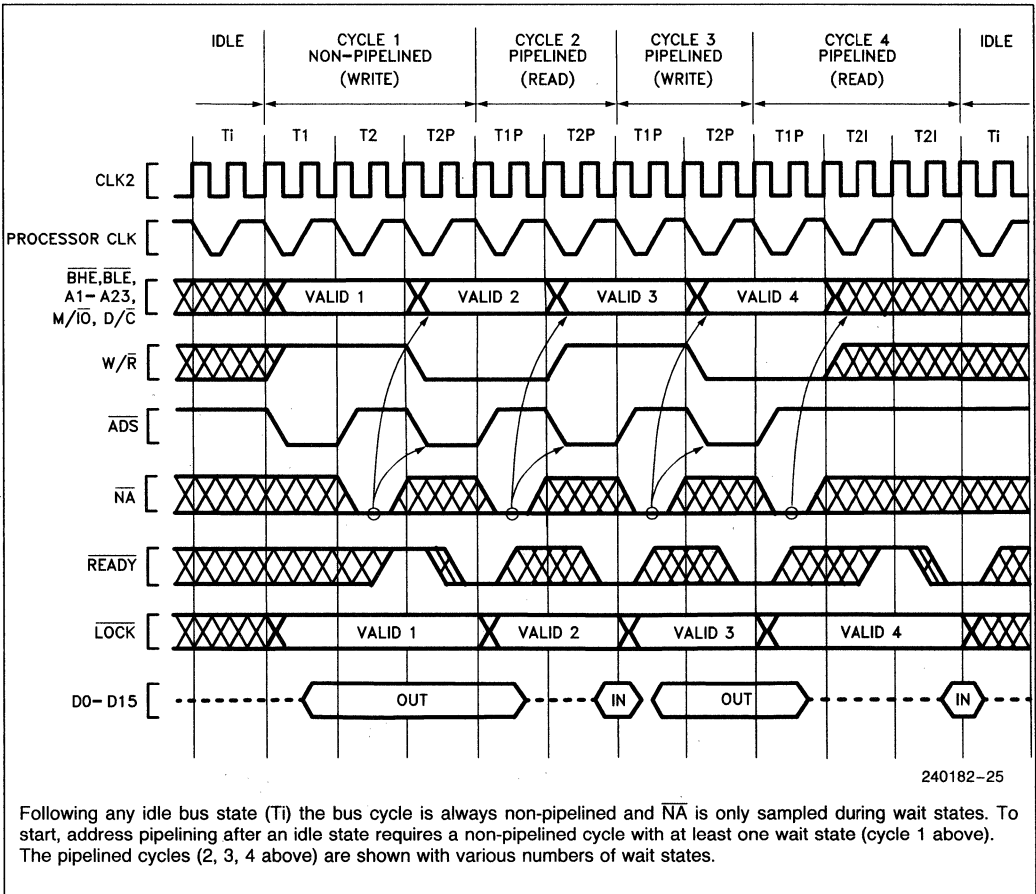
IDLE

CYCLE 1 NON-PIPELINED (WRITE)

CYCLE 2 PIPELINED (READ)

CYCLE 3 PIPELINED (WRITE)

CYCLE 4 PIPELINED (READ)

IDLE

Ti T1 T2 T2P T1P T2P T1P T2P T1P T2I T2I Ti

CLK2

PROCESSOR CLK

$\overline{BHE}$, $\overline{BLE}$, A1–A23, M/$\overline{IO}$, D/$\overline{C}$

VALID 1 VALID 2 VALID 3 VALID 4

W/$\overline{R}$

$\overline{ADS}$

$\overline{NA}$

$\overline{READY}$

$\overline{LOCK}$

VALID 1 VALID 2 VALID 3 VALID 4

D0–D15

OUT IN OUT IN

240182–25

Following any idle bus state (Ti) the bus cycle is always non-pipelined and $\overline{NA}$ is only sampled during wait states. To start, address pipelining after an idle state requires a non-pipelined cycle with at least one wait state (cycle 1 above). The pipelined cycles (2, 3, 4 above) are shown with various numbers of wait states.